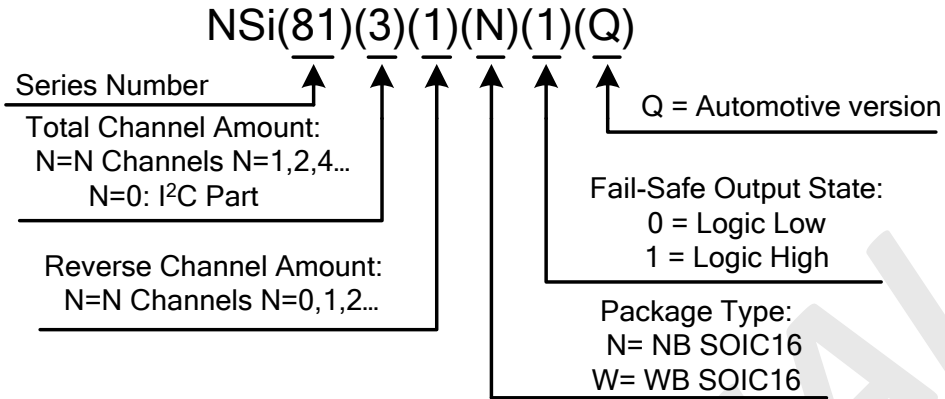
NSi(81)(3)(1)(N)(1)(Q)

Series Number

Total Channel Amount:
N=N Channels N=1,2,4…
N=0: I$^2$C Part

Reverse Channel Amount:
N=N Channels N=0,1,2…

Q = Automotive version

Fail-Safe Output State:
0 = Logic Low
1 = Logic High

Package Type:
N= NB SOIC16
W= WB SOIC16